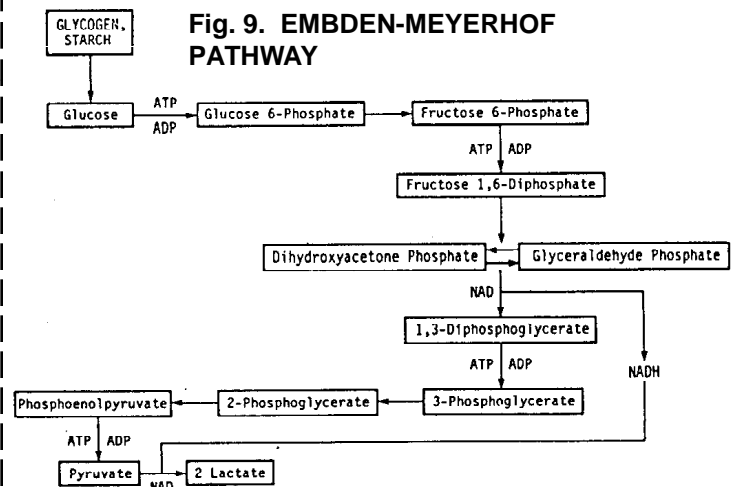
GLYCOGEN, STARCH

Fig. 9. EMBDEN-MEYERHOF PATHWAY

Glucose

ATP

ADP

Glucose 6-Phosphate

Fructose 6-Phosphate

ATP

ADP

Fructose 1,6-Diphosphate

Dihydroxyacetone Phosphate

Glyceraldehyde Phosphate

NAD

1,3-Diphosphoglycerate

NADH

ATP

ADP

Phosphoenolpyruvate

2-Phosphoglycerate

3-Phosphoglycerate

ATP

ADP

Pyruvate

NAD

2 Lactate